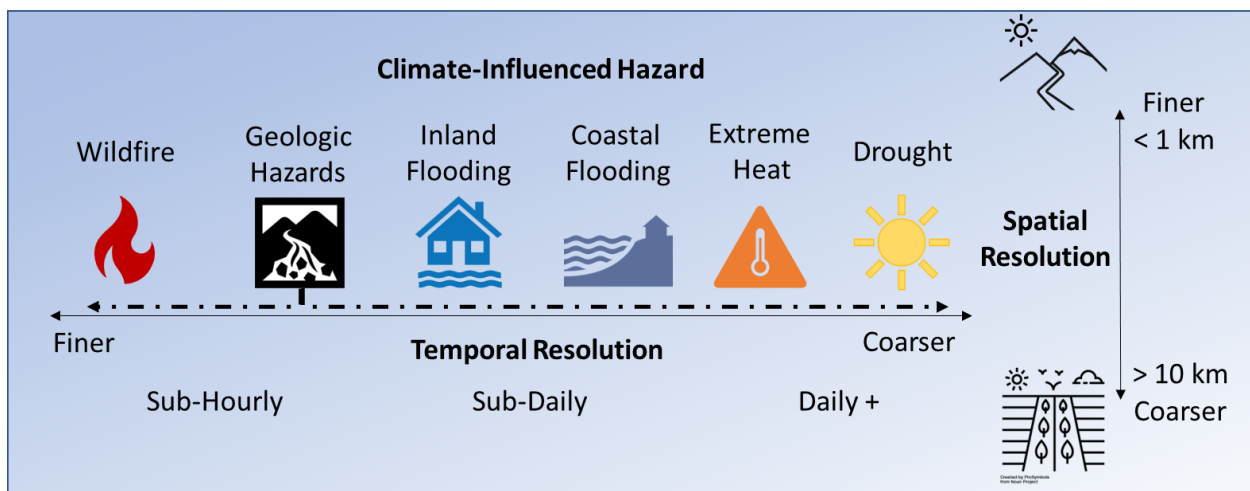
Climate-Influenced Hazard

Wildfire

Geologic Hazards

Inland Flooding

Coastal Flooding

Extreme Heat

Drought

Finer

Temporal Resolution

Coarser

Sub-Hourly

Sub-Daily

Daily +

Finer
< 1 km

Spatial Resolution

> 10 km
Coarser

Created by ProSymbols from Noun Project